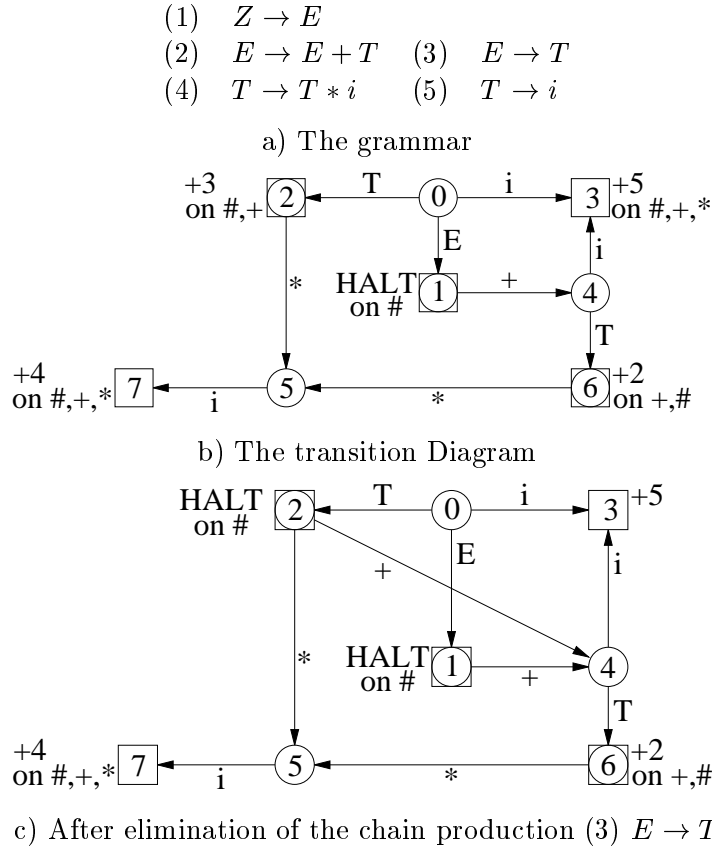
(1) $Z \rightarrow E$
(2) $E \rightarrow E + T$ (3) $E \rightarrow T$
(4) $T \rightarrow T * i$ (5) $T \rightarrow i$

a) The grammar

+3 on #,+ 2 T 0 i 3 +5 on #,+,*
E
HALT on # 1 + 4 i
* T
+4 on #,+,* 7 i 5 * 6 +2 on +,#

b) The transition Diagram

HALT on # 2 T 0 i 3 +5
+ E i
* HALT on # 1 + 4
T
+4 on #,+,* 7 i 5 * 6 +2 on +,#

c) After elimination of the chain production (3) $E \rightarrow T$